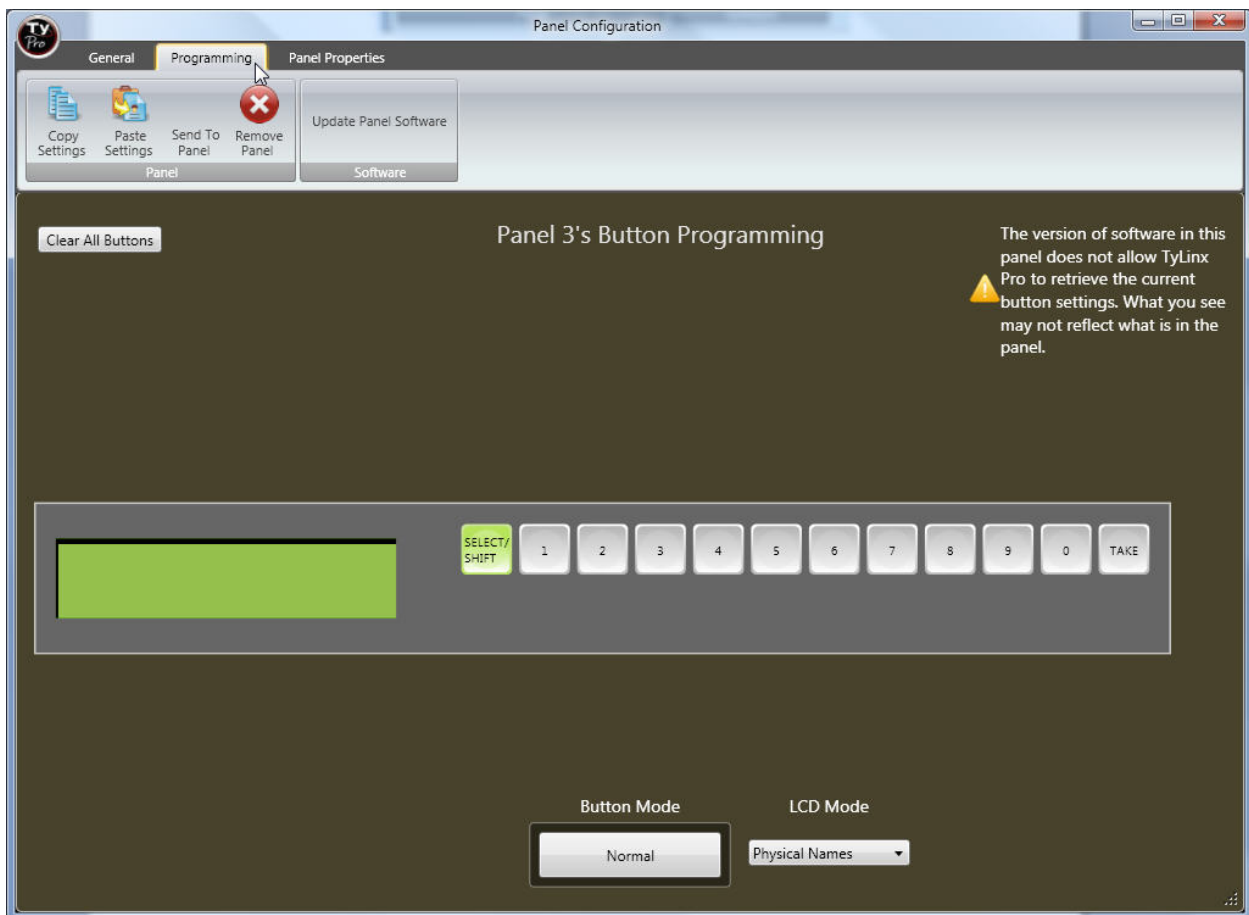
Ty Pro

Panel Configuration

General Programming Panel Properties

Copy Settings Paste Settings Send To Panel Remove Panel

Panel

Update Panel Software

Software

Clear All Buttons

Panel 3's Button Programming

The version of software in this panel does not allow TyLinx Pro to retrieve the current button settings. What you see may not reflect what is in the panel.

SELECT/ SHIFT 1 2 3 4 5 6 7 8 9 0 TAKE

Button Mode

Normal

LCD Mode

Physical Names